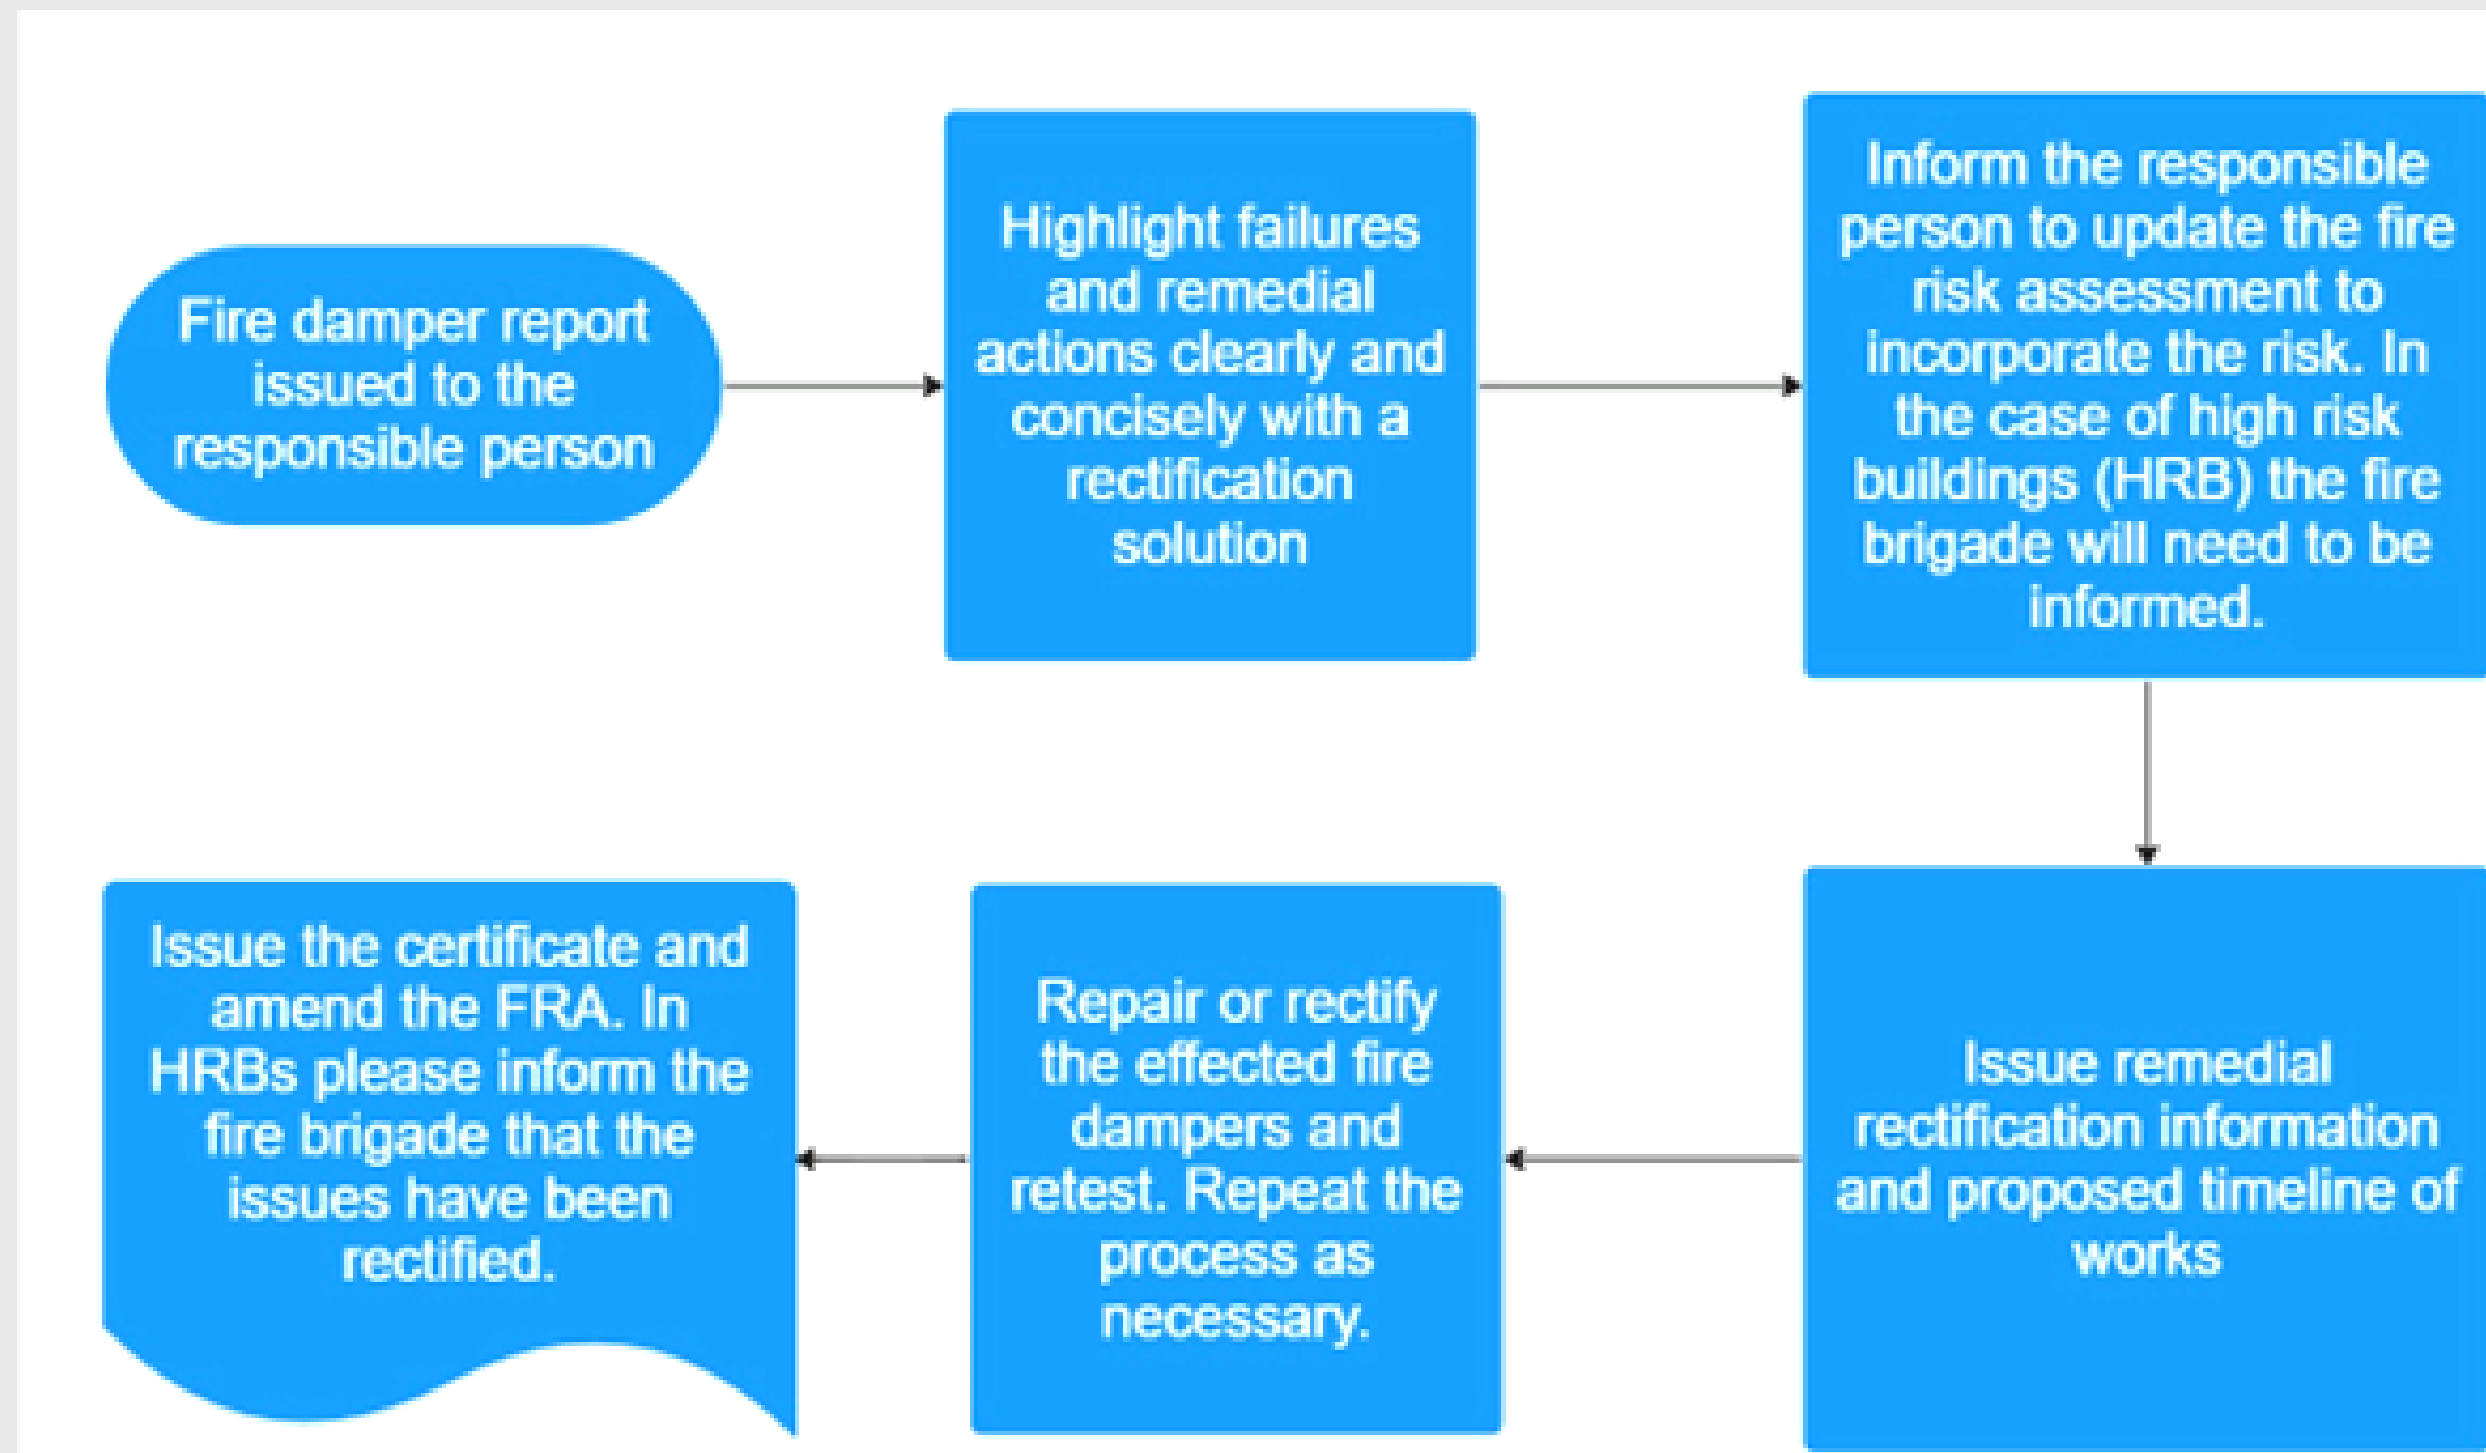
Fire damper report issued to the responsible person

Highlight failures and remedial actions clearly and concisely with a rectification solution

Inform the responsible person to update the fire risk assessment to incorporate the risk. In the case of high risk buildings (HRB) the fire brigade will need to be informed.

Issue remedial rectification information and proposed timeline of works

Repair or rectify the effected fire dampers and retest. Repeat the process as necessary.

Issue the certificate and amend the FRA. In HRBs please inform the fire brigade that the issues have been rectified.